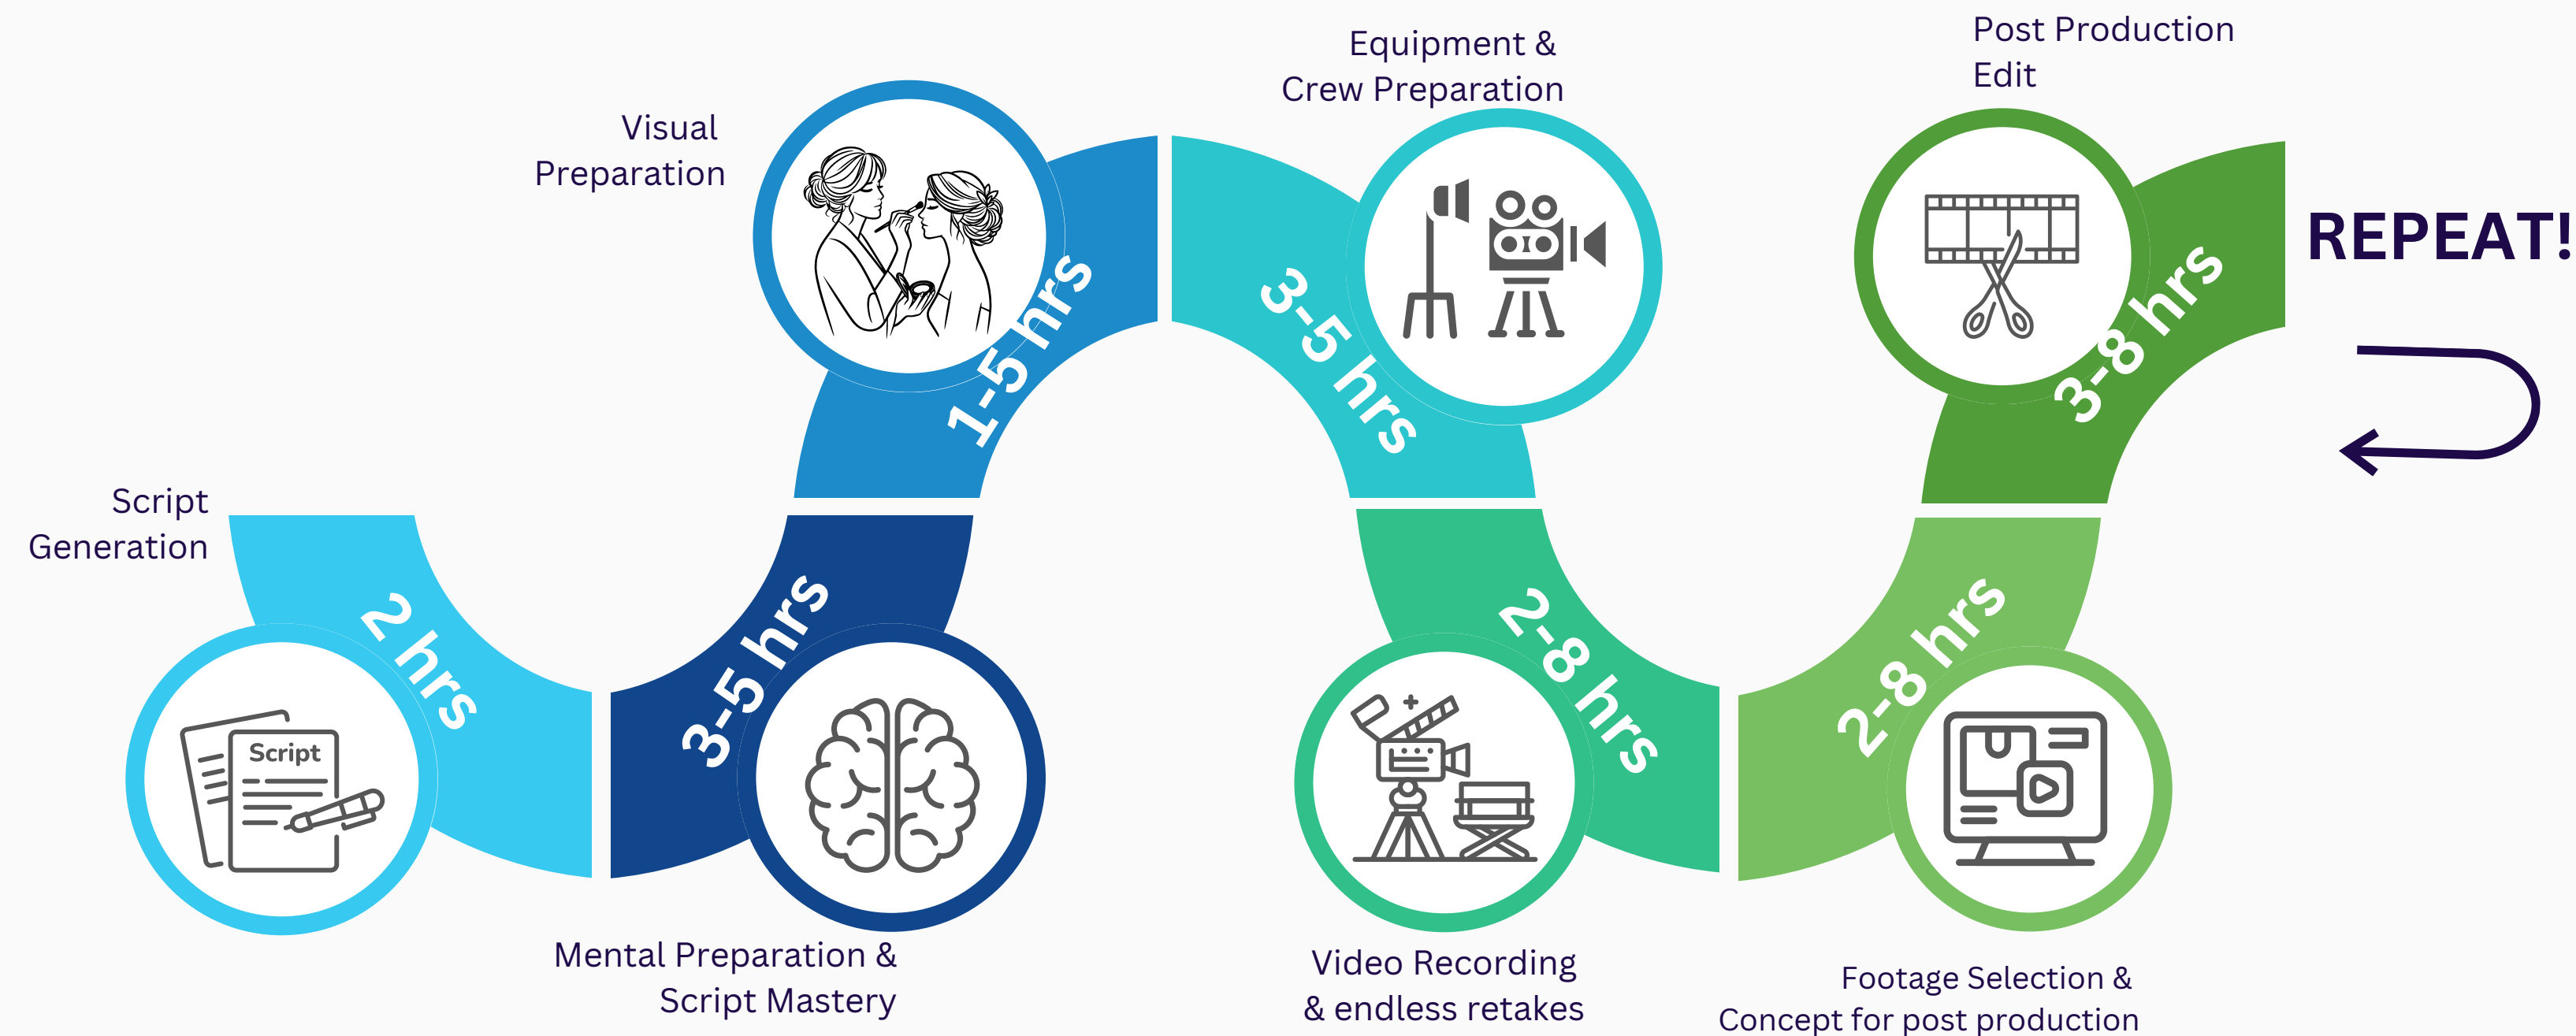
Script Generation

2 hrs

Script

Mental Preparation & Script Mastery

3-5 hrs

Visual Preparation

1-5 hrs

Equipment & Crew Preparation

3-5 hrs

Video Recording & endless retakes

2-8 hrs

Footage Selection & Concept for post production

2-8 hrs

Post Production Edit

3-8 hrs

REPEAT!